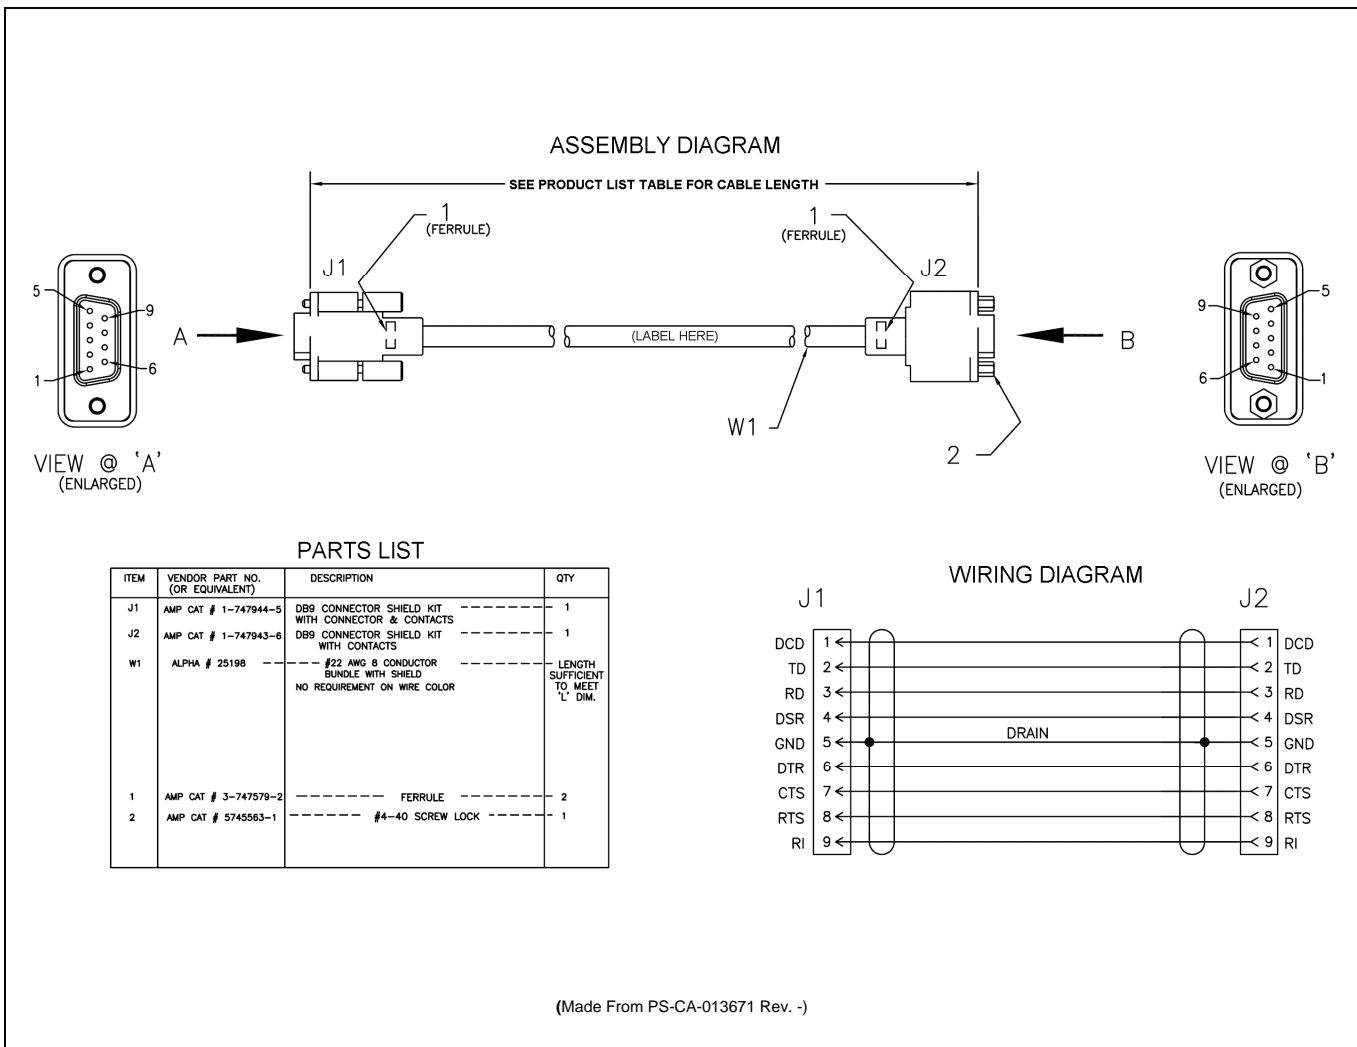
ASSEMBLY DIAGRAM

SEE PRODUCT LIST TABLE FOR CABLE LENGTH

1 (FERRULE)

1 (FERRULE)

J1

J2

5
9
1
6

A

(LABEL HERE)

B

9
5
6
1

W1

2

VIEW @ 'A' (ENLARGED)

VIEW @ 'B' (ENLARGED)

PARTS LIST

| ITEM | VENDOR PART NO. (OR EQUIVALENT) | DESCRIPTION | QTY |
|---|---|---|---|
| J1 | AMP CAT # 1-747944-5 | DB9 CONNECTOR SHIELD KIT WITH CONNECTOR & CONTACTS | 1 |
| J2 | AMP CAT # 1-747943-6 | DB9 CONNECTOR SHIELD KIT WITH CONTACTS | 1 |
| W1 | ALPHA # 25198 | #22 AWG 8 CONDUCTOR BUNDLE WITH SHIELD NO REQUIREMENT ON WIRE COLOR | LENGTH SUFFICIENT TO MEET 'L' DIM. |
| 1 | AMP CAT # 3-747579-2 | FERRULE | 2 |
| 2 | AMP CAT # 5745563-1 | #4-40 SCREW LOCK | 1 |

WIRING DIAGRAM

J1

J2

| J1 | | J2 | |
|---|---|---|---|
| DCD | 1 | 1 | DCD |
| TD | 2 | 2 | TD |
| RD | 3 | 3 | RD |
| DSR | 4 | 4 | DSR |
| GND | 5 | 5 | GND |
| DTR | 6 | 6 | DTR |
| CTS | 7 | 7 | CTS |
| RTS | 8 | 8 | RTS |
| RI | 9 | 9 | RI |

DRAIN

(Made From PS-CA-013671 Rev. -)